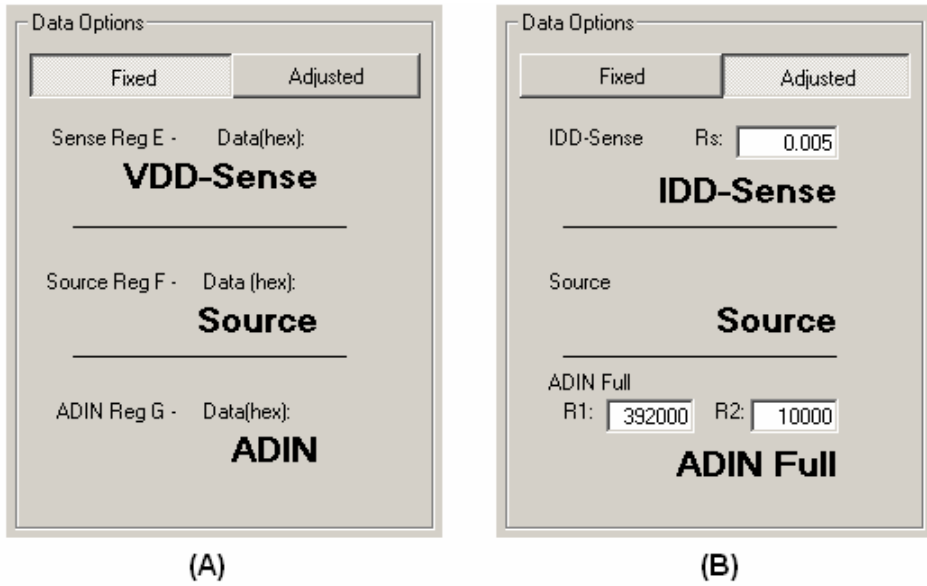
Data Options

Fixed
Adjusted

Sense Reg E - Data(hex):

VDD-Sense

Source Reg F - Data (hex):

Source

ADIN Reg G - Data(hex):

ADIN

(A)

Data Options

Fixed
Adjusted

IDD-Sense Rs: 0.005

IDD-Sense

Source

Source

ADIN Full
R1: 392000 R2: 10000

ADIN Full

(B)